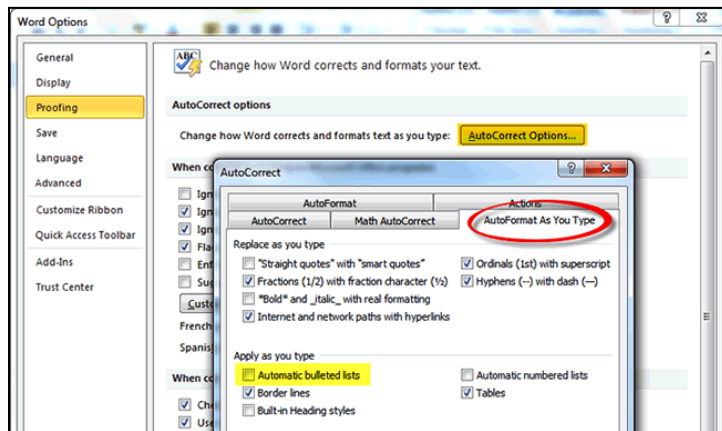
Word Options

General
Display
Proofing
Save
Language
Advanced
Customize Ribbon
Quick Access Toolbar
Add-Ins
Trust Center

ABC
Change how Word corrects and formats your text.

AutoCorrect options

Change how Word corrects and formats text as you type: AutoCorrect Options...

When co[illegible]
Ign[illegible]
Ign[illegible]
Ign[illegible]
Fla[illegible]
Enf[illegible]
Sug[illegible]
Cust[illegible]
French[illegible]
Spanis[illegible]

When co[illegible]
Che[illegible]
Use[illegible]

AutoCorrect

AutoFormat
Actions
AutoCorrect
Math AutoCorrect
AutoFormat As You Type

Replace as you type
"Straight quotes" with "smart quotes"
Ordinals (1st) with superscript
Fractions (1/2) with fraction character (½)
Hyphens (--) with dash (—)
*Bold* and _italic_ with real formatting
Internet and network paths with hyperlinks

Apply as you type
Automatic bulleted lists
Automatic numbered lists
Border lines
Tables
Built-in Heading styles